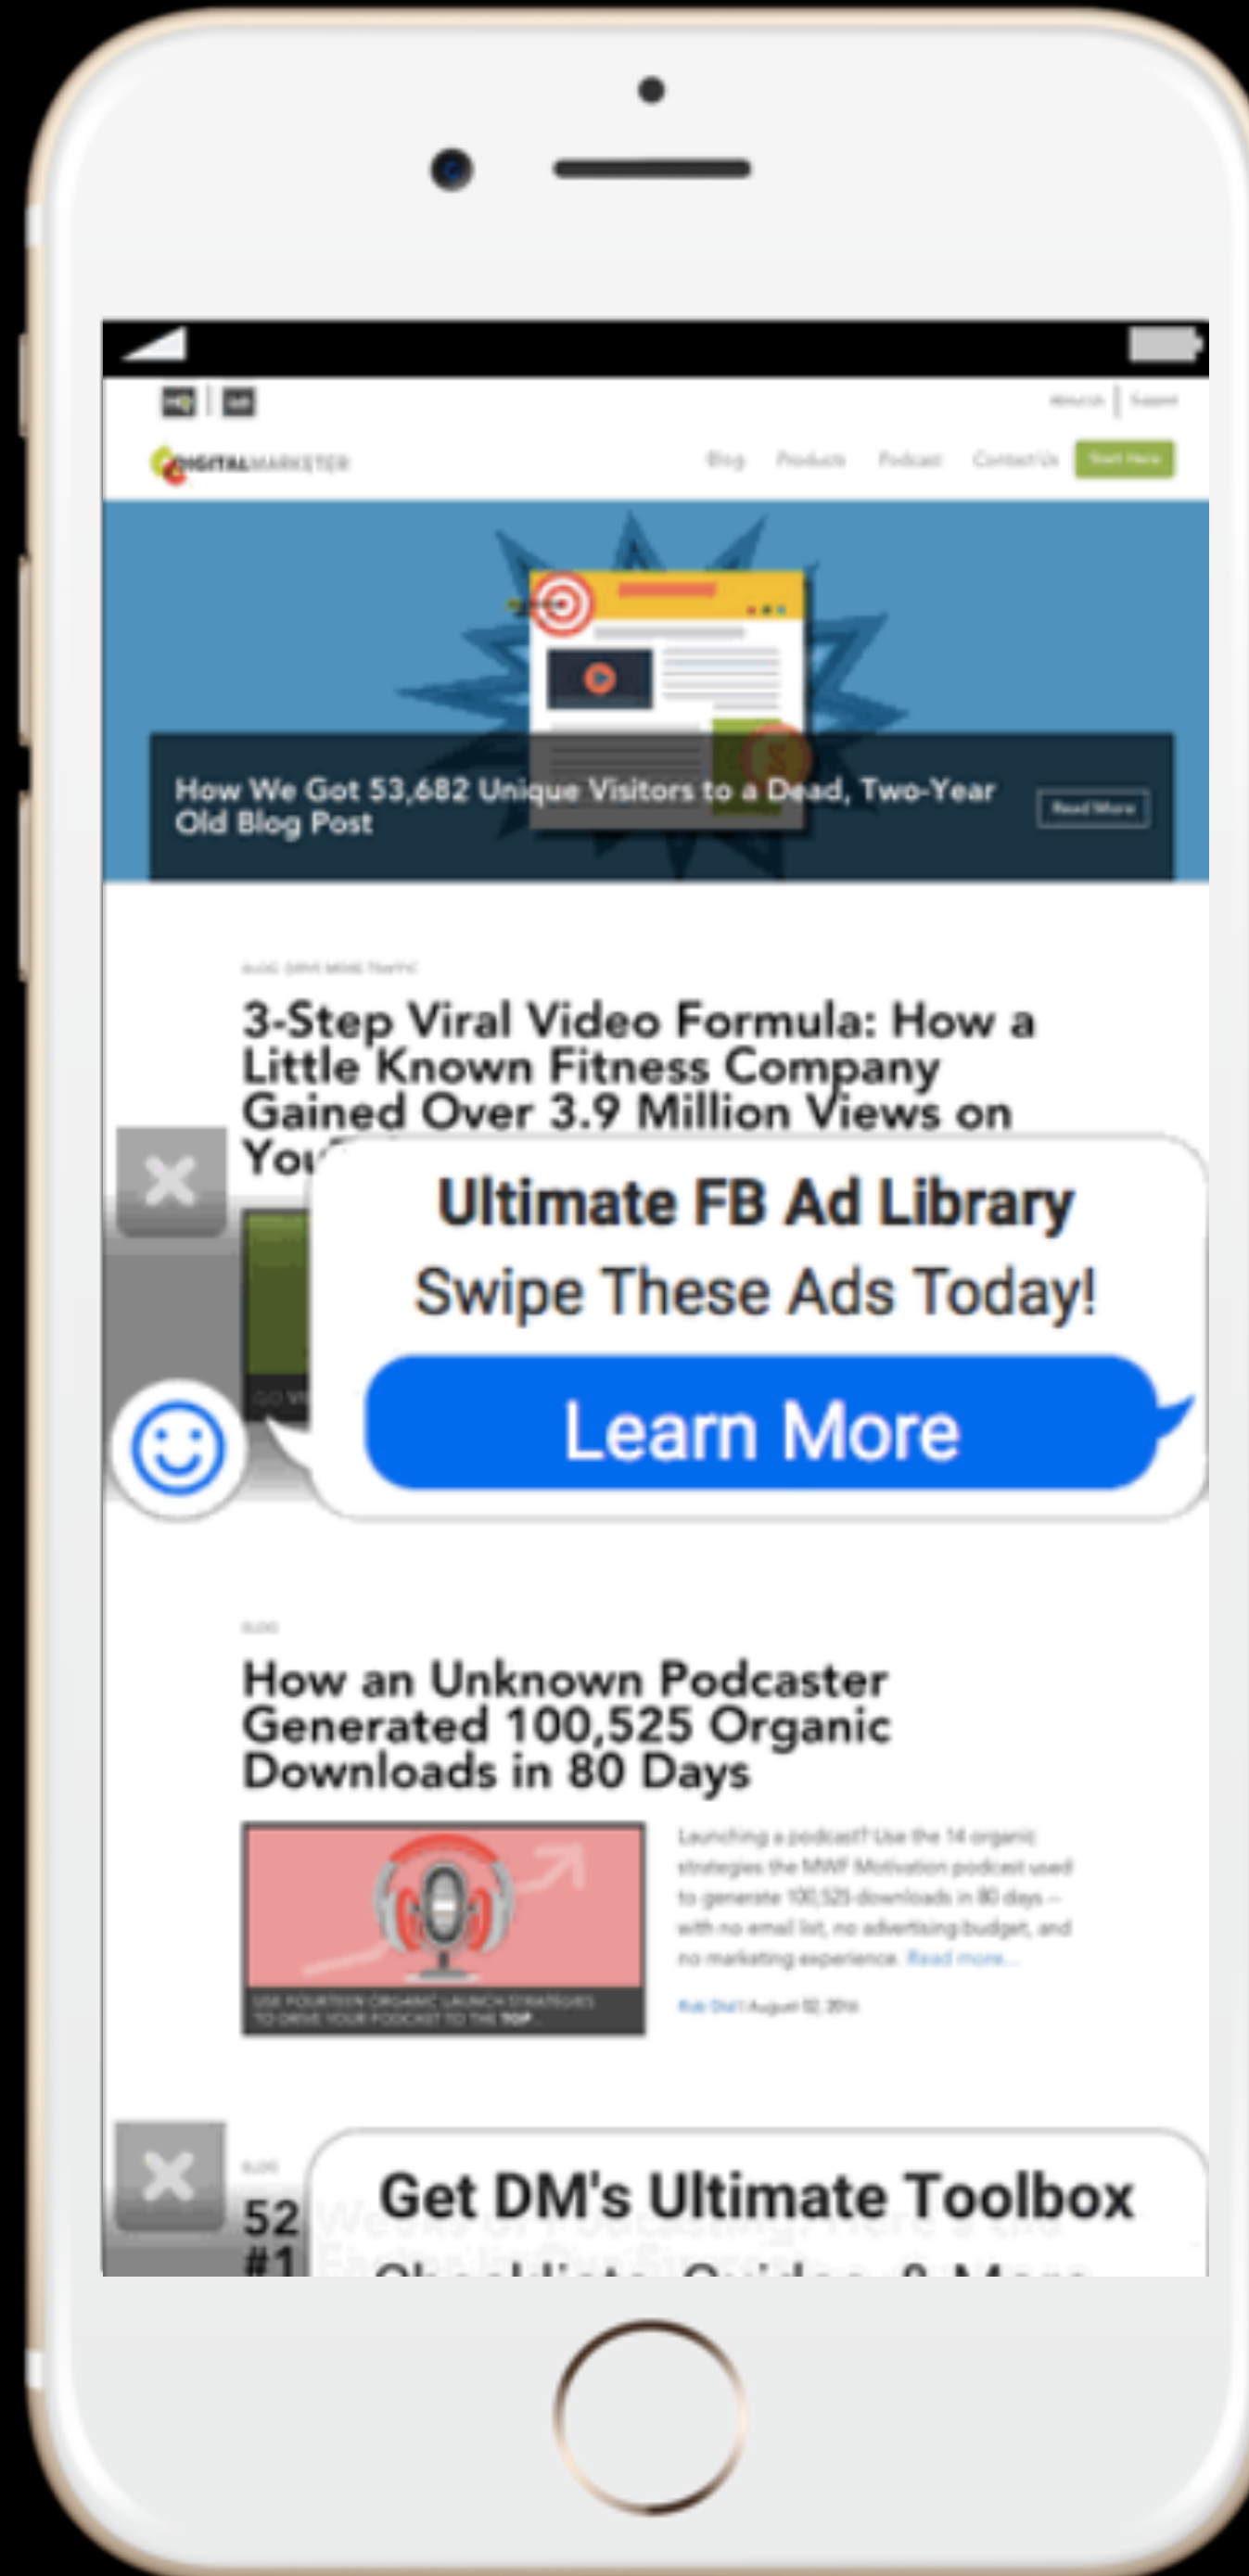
DIGITALMARKETER

Blog Products Podcast Contact Us Start Here

How We Got 53,682 Unique Visitors to a Dead, Two-Year Old Blog Post

Read More

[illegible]

3-Step Viral Video Formula: How a Little Known Fitness Company Gained Over 3.9 Million Views on You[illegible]

Ultimate FB Ad Library

Swipe These Ads Today!

Learn More

How an Unknown Podcaster Generated 100,525 Organic Downloads in 80 Days

USE FOURTEEN ORGANIC LAUNCH STRATEGIES TO DRIVE YOUR PODCAST TO THE TOP

Launching a podcast? Use the 14 organic strategies the MWF Motivation podcast used to generate 100,525 downloads in 80 days – with no email list, no advertising budget, and no marketing experience. Read more...

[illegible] August 12, 2016

52 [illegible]
#1 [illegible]

Get DM's Ultimate Toolbox